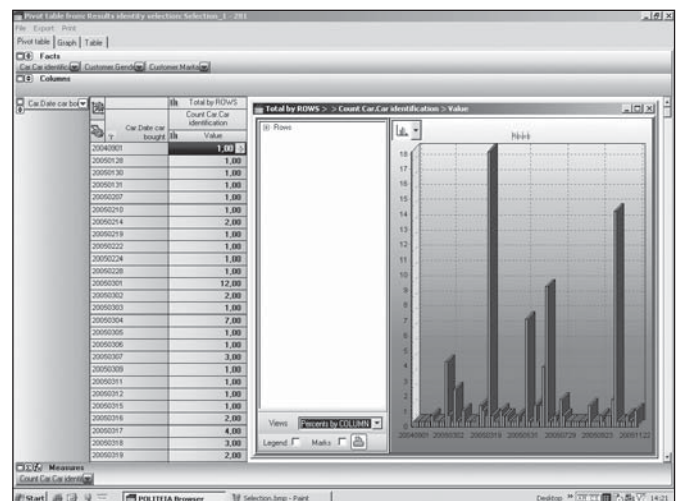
Pivot table from Results identity selection Selection_1 - 281

File Export Print

Pivot table | Graph | Table

Facts

Car.Car identific | Customer.Gender | Customer.Marks

Columns

Car.Date car bo

Total by ROWS

Count Car.Car identification

Car.Date car bought

Value

| | |
|---|---|
| 20040901 | 1,00 |
| 20050128 | 1,00 |
| 20050130 | 1,00 |
| 20050131 | 1,00 |
| 20050207 | 1,00 |
| 20050210 | 1,00 |
| 20050214 | 2,00 |
| 20050219 | 1,00 |
| 20050222 | 1,00 |
| 20050224 | 1,00 |
| 20050228 | 1,00 |
| 20050301 | 12,00 |
| 20050302 | 2,00 |
| 20050303 | 1,00 |
| 20050304 | 7,00 |
| 20050305 | 1,00 |
| 20050306 | 1,00 |
| 20050307 | 3,00 |
| 20050309 | 1,00 |
| 20050311 | 1,00 |
| 20050312 | 1,00 |
| 20050315 | 1,00 |
| 20050316 | 2,00 |
| 20050317 | 4,00 |
| 20050318 | 3,00 |
| 20050319 | 2,00 |

Total by ROWS > > Count Car.Car identification > Value

Rows

18
17
16
15
14
13
12
11
10
9
8
7
6
5
4
3
2
1
0

20040901 20050302 20050319 20050531 20050729 20050923 20051122

Views Percents by COLUMN

Legend Marks

Measures

Count Car.Car identif

Start POLITEIA Browser Selection.bmp - Paint Desktop 14:21